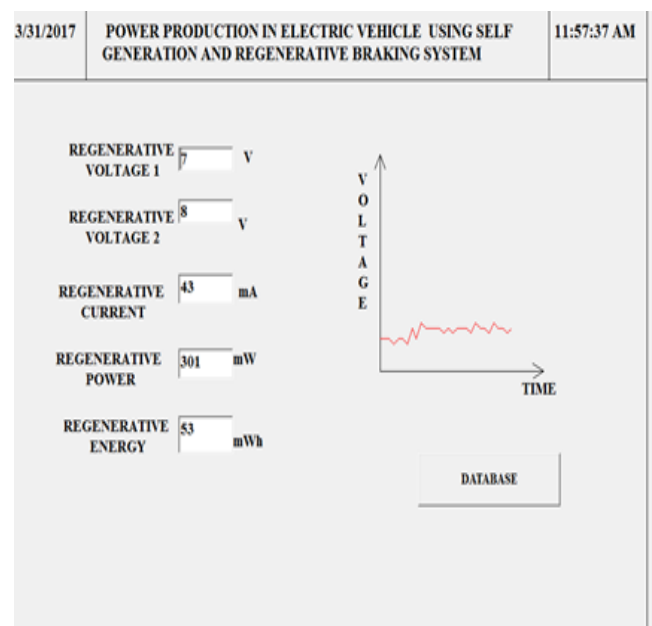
| 3/31/2017 | POWER PRODUCTION IN ELECTRIC VEHICLE USING SELF GENERATION AND REGENERATIVE BRAKING SYSTEM | 11:57:37 AM |
|---|---|---|

REGENERATIVE VOLTAGE 1 7 V

REGENERATIVE VOLTAGE 2 8 V

REGENERATIVE CURRENT 43 mA

REGENERATIVE POWER 301 mW

REGENERATIVE ENERGY 53 mWh

VOLTAGE

TIME

DATABASE